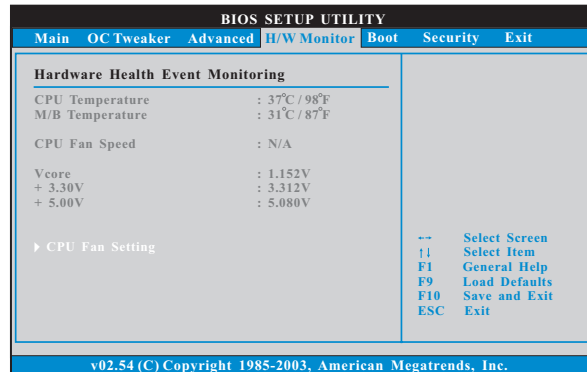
BIOS SETUP UTILITY

Main OC Tweaker Advanced H/W Monitor Boot Security Exit

Hardware Health Event Monitoring

| | |
|---|---|
| CPU Temperature | : 37°C / 98°F |
| M/B Temperature | : 31°C / 87°F |
| CPU Fan Speed | : N/A |
| Vcore | : 1.152V |
| + 3.30V | : 3.312V |
| + 5.00V | : 5.080V |

▸ CPU Fan Setting

←→ Select Screen
↑↓ Select Item
F1 General Help
F9 Load Defaults
F10 Save and Exit
ESC Exit

v02.54 (C) Copyright 1985-2003, American Megatrends, Inc.